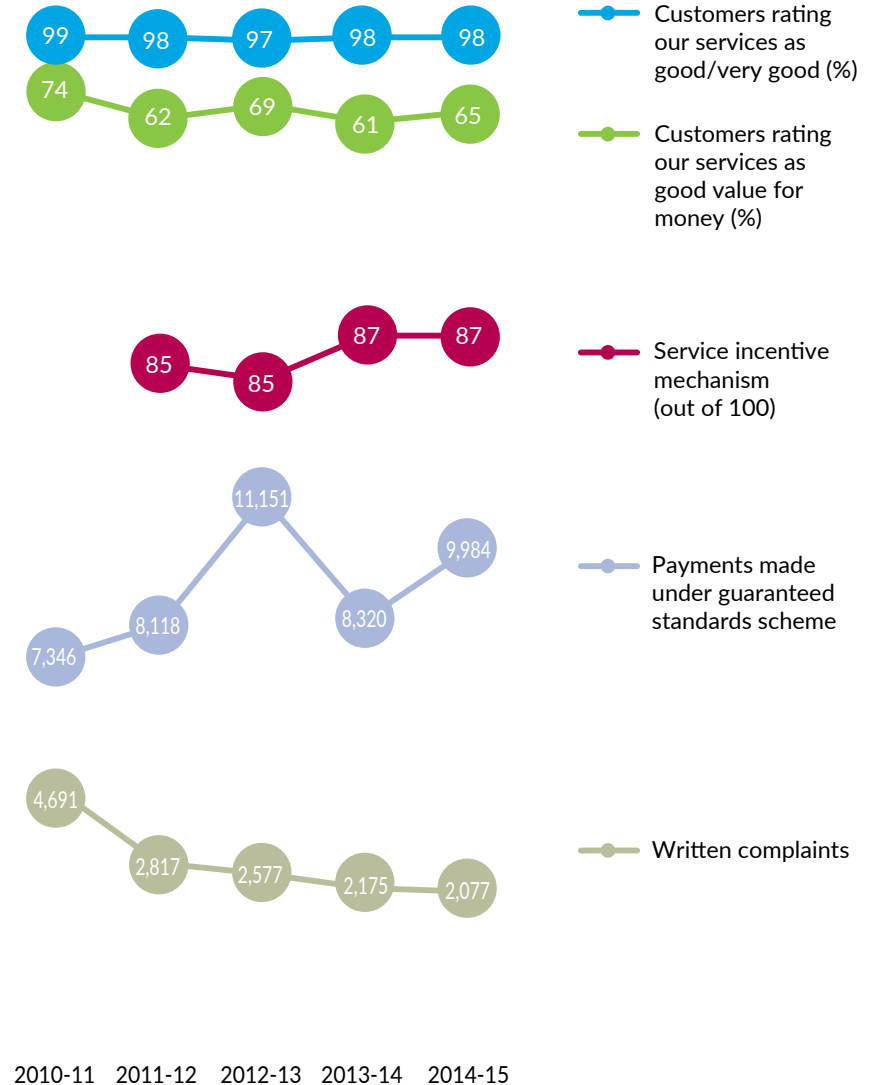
99 98 97 98 98

Customers rating our services as good/very good (%)

74 62 69 61 65

Customers rating our services as good value for money (%)

85 85 87 87

Service incentive mechanism (out of 100)

7,346 8,118 11,151 8,320 9,984

Payments made under guaranteed standards scheme

4,691 2,817 2,577 2,175 2,077

Written complaints

2010-11 2011-12 2012-13 2013-14 2014-15